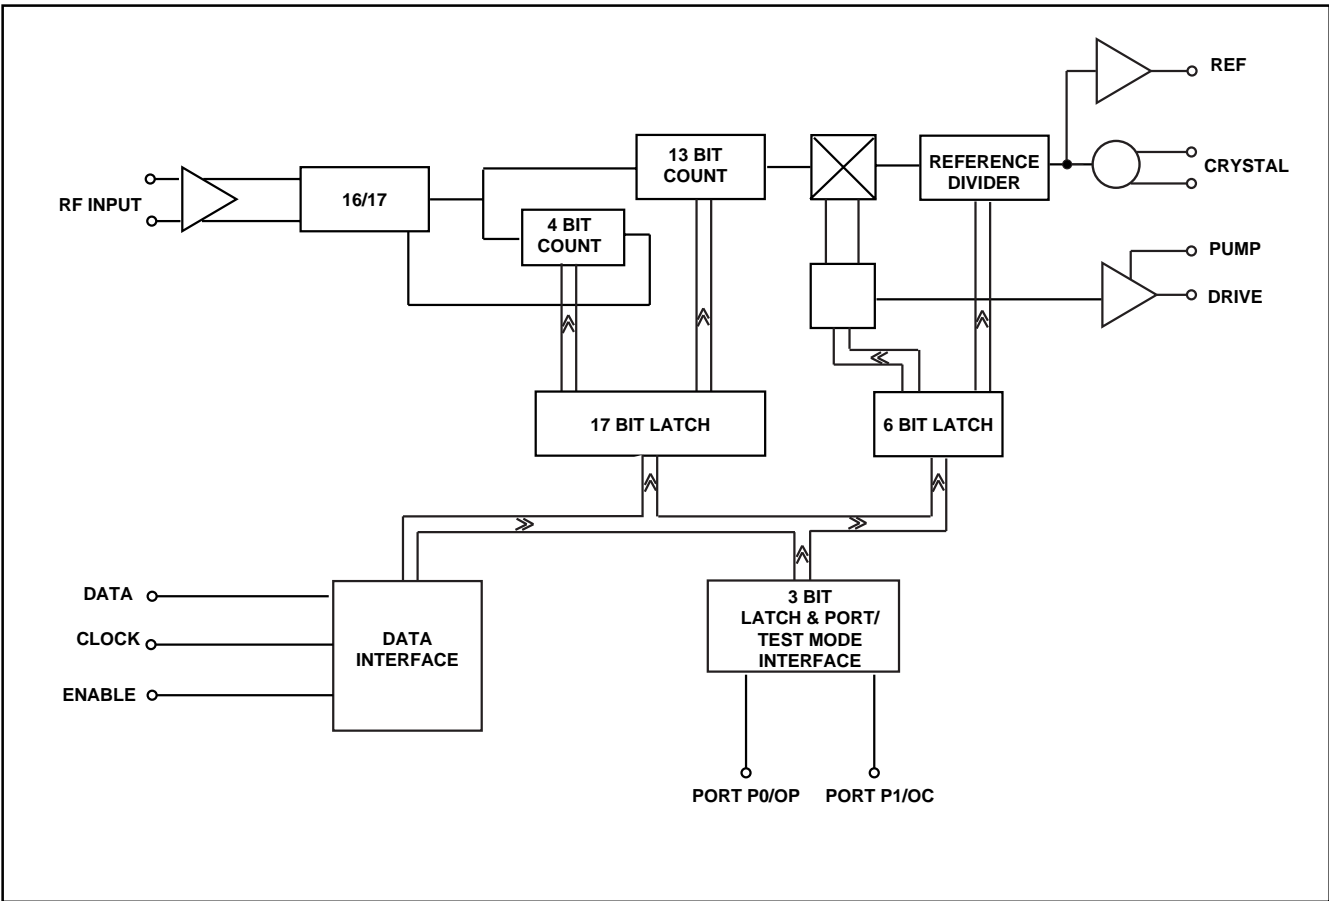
REF

RF INPUT

16/17

13 BIT COUNT

REFERENCE DIVIDER

CRYSTAL

4 BIT COUNT

PUMP

DRIVE

17 BIT LATCH

6 BIT LATCH

DATA

CLOCK

ENABLE

DATA INTERFACE

3 BIT LATCH & PORT/ TEST MODE INTERFACE

PORT P0/OP

PORT P1/OC